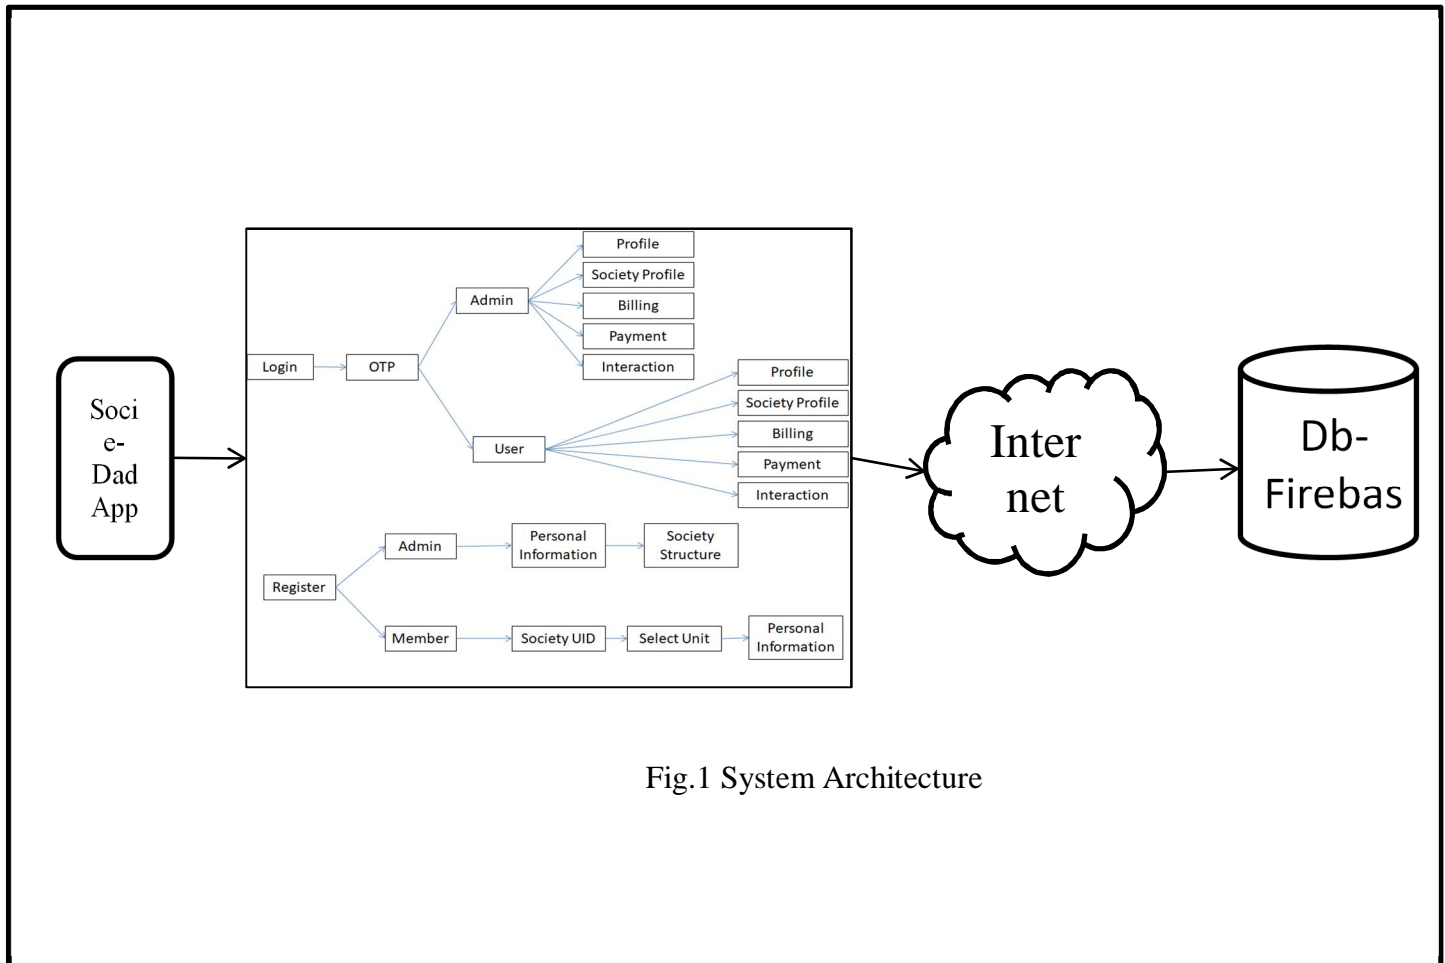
Soci e- Dad App

Login

OTP

Admin

Profile

Society Profile

Billing

Payment

Interaction

User

Profile

Society Profile

Billing

Payment

Interaction

Register

Admin

Personal Information

Society Structure

Member

Society UID

Select Unit

Personal Information

Inter net

Db- Firebas

Fig.1 System Architecture